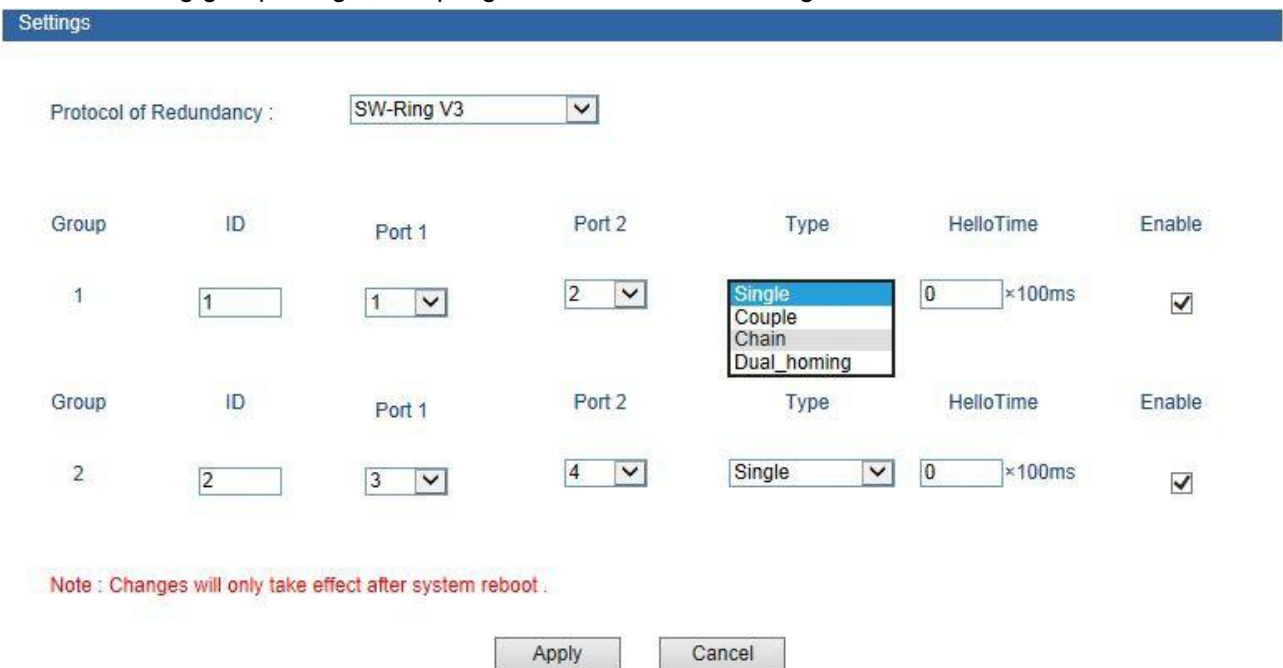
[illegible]

Settings

Protocol of Redundancy : SW-Ring V3

| Group | ID | Port 1 | Port 2 | Type | HelloTime | Enable |
|---|---|---|---|---|---|---|
| 1 | 1 | 1 | 2 | Single<br>Couple<br>Chain<br>Dual_homing | 0 ×100ms | ☑ |

| Group | ID | Port 1 | Port 2 | Type | HelloTime | Enable |
|---|---|---|---|---|---|---|
| 2 | 2 | 3 | 4 | Single | 0 ×100ms | ☑ |

Note : Changes will only take effect after system reboot .

Apply Cancel